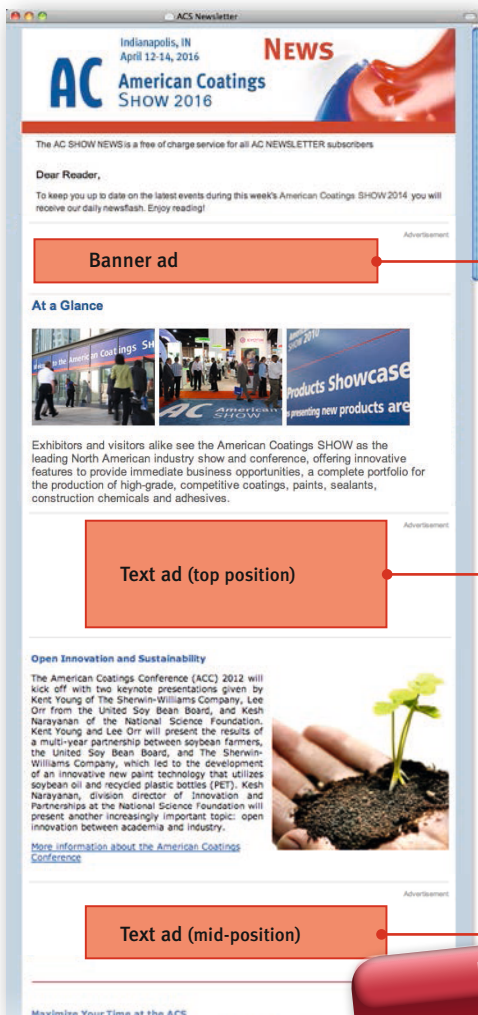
ACS Newsletter

Indianapolis, IN
April 12-14, 2016

NEWS

AC American Coatings SHOW 2016

The AC SHOW NEWS is a free of charge service for all AC NEWSLETTER subscribers

Dear Reader,

To keep you up to date on the latest events during this week's American Coatings SHOW 2014 you will receive our daily newsflash. Enjoy reading!

Advertisement

Banner ad

At a Glance

American Coatings SH

AC American SHOW

Products Showcase
presenting new products are

Exhibitors and visitors alike see the American Coatings SHOW as the leading North American industry show and conference, offering innovative features to provide immediate business opportunities, a complete portfolio for the production of high-grade, competitive coatings, paints, sealants, construction chemicals and adhesives.

Advertisement

Text ad (top position)

Open Innovation and Sustainability

The American Coatings Conference (ACC) 2012 will kick off with two keynote presentations given by Kent Young of The Sherwin-Williams Company, Lee Orr from the United Soy Bean Board, and Kesh Narayanan of the National Science Foundation. Kent Young and Lee Orr will present the results of a multi-year partnership between soybean farmers, the United Soy Bean Board, and The Sherwin-Williams Company, which led to the development of an innovative new paint technology that utilizes soybean oil and recycled plastic bottles (PET). Kesh Narayanan, division director of Innovation and Partnerships at the National Science Foundation will present another increasingly important topic: open innovation between academia and industry.

More information about the American Coatings Conference

Advertisement

Text ad (mid-position)

Maximize Your Time at the ACS